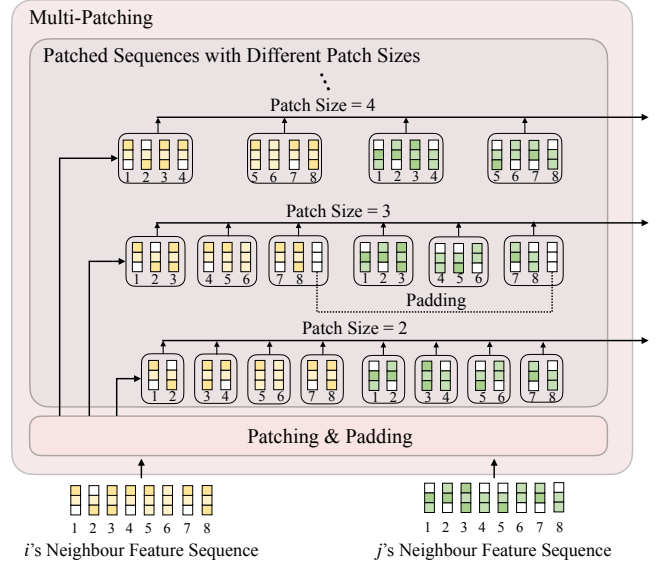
Multi-Patching

Patched Sequences with Different Patch Sizes

Patch Size = 4

1 2 3 4

5 6 7 8

1 2 3 4

5 6 7 8

Patch Size = 3

1 2 3

4 5 6

7 8

1 2 3

4 5 6

7 8

Padding

Patch Size = 2

1 2

3 4

5 6

7 8

1 2

3 4

5 6

7 8

Patching & Padding

1 2 3 4 5 6 7 8

*i*'s Neighbour Feature Sequence

1 2 3 4 5 6 7 8

*j*'s Neighbour Feature Sequence